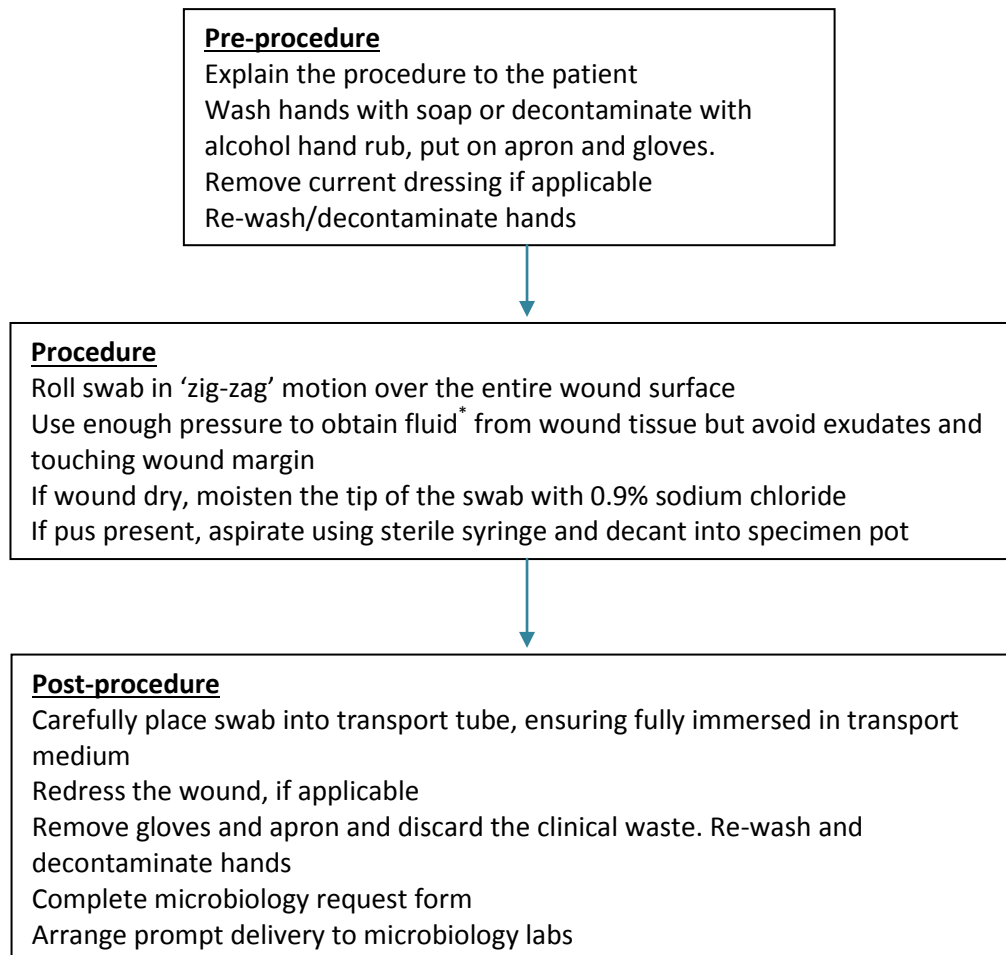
**Pre-procedure**
Explain the procedure to the patient
Wash hands with soap or decontaminate with alcohol hand rub, put on apron and gloves.
Remove current dressing if applicable
Re-wash/decontaminate hands

**Procedure**
Roll swab in 'zig-zag' motion over the entire wound surface
Use enough pressure to obtain fluid$^*$ from wound tissue but avoid exudates and touching wound margin
If wound dry, moisten the tip of the swab with 0.9% sodium chloride
If pus present, aspirate using sterile syringe and decant into specimen pot

**Post-procedure**
Carefully place swab into transport tube, ensuring fully immersed in transport medium
Redress the wound, if applicable
Remove gloves and apron and discard the clinical waste. Re-wash and decontaminate hands
Complete microbiology request form
Arrange prompt delivery to microbiology labs